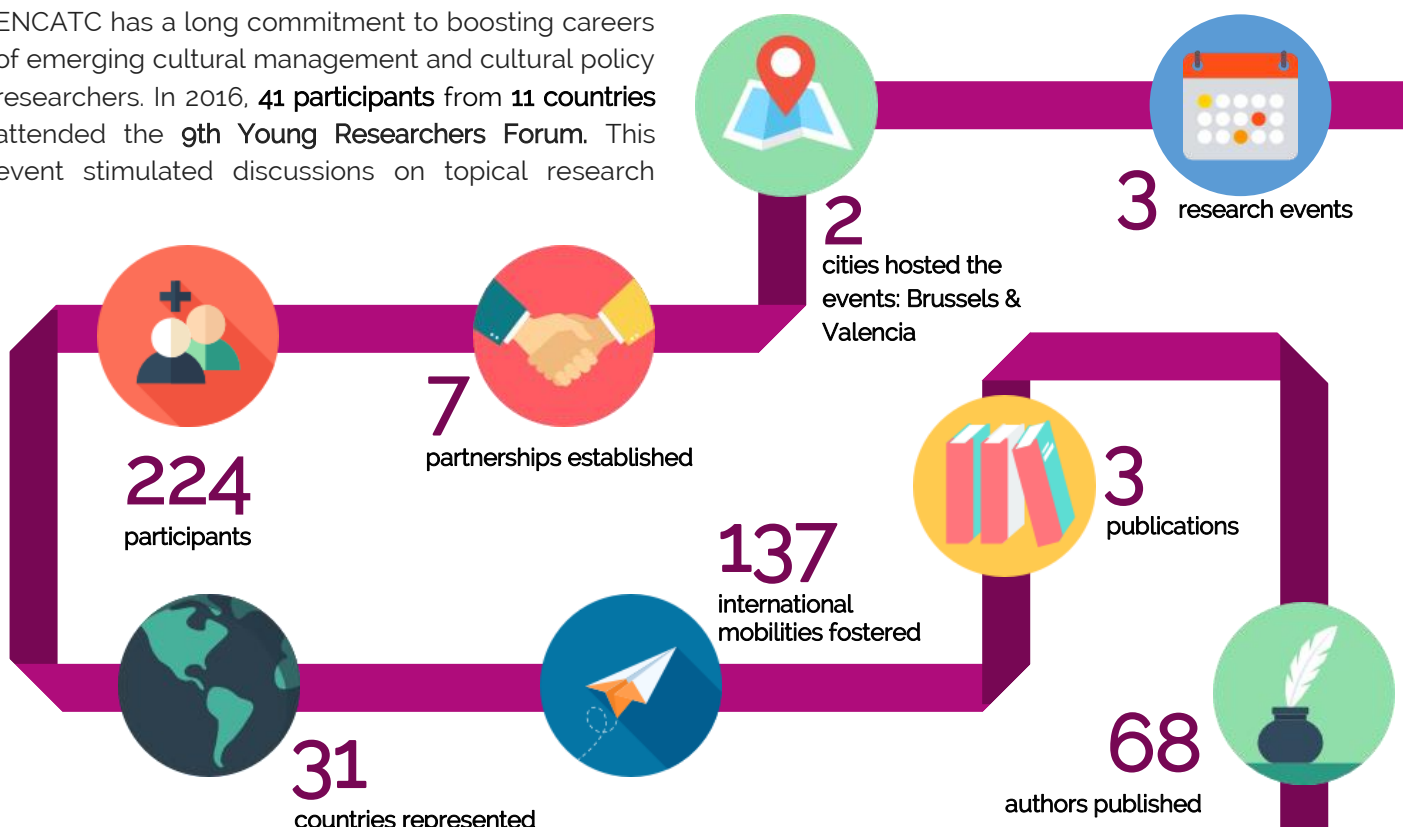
ENCATC has a long commitment to boosting careers of emerging cultural management and cultural policy researchers. In 2016, 41 participants from 11 countries attended the 9th Young Researchers Forum. This event stimulated discussions on topical research

2
cities hosted the events: Brussels & Valencia

3
research events

7
partnerships established

224
participants

3
publications

137
international mobilities fostered

31
countries represented

68
authors published